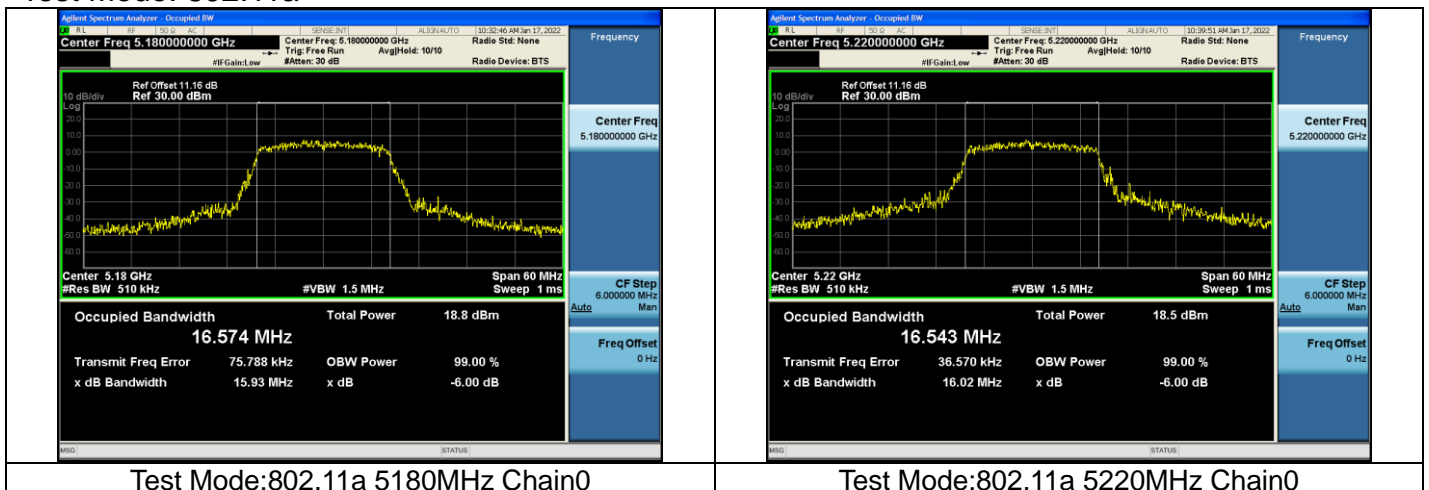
Test Mode: 802.11a

| | |
|---|---|
| Agilent Spectrum Analyzer - Occupied BW<br>RL RF 50 Ω AC SENSE:INT ALIGN AUTO 10:32:46 AM Jan 17, 2022<br>Center Freq 5.180000000 GHz<br>Center Freq: 5.180000000 GHz Trig: Free Run Avg\|Hold: 10/10 #IFGain:Low #Atten: 30 dB<br>Radio Std: None Radio Device: BTS<br>Frequency<br>Ref Offset 11.16 dB<br>10 dB/div Ref 30.00 dBm<br>Log<br>20.0 10.0 0.00 -10.0 -20.0 -30.0 -40.0 -50.0 -60.0<br>Center Freq 5.180000000 GHz<br>Center 5.18 GHz #Res BW 510 kHz #VBW 1.5 MHz Span 60 MHz Sweep 1 ms<br>CF Step 6.000000 MHz Auto Man<br>Occupied Bandwidth<br>16.574 MHz<br>Total Power 18.8 dBm<br>Transmit Freq Error 75.788 kHz OBW Power 99.00 %<br>x dB Bandwidth 15.93 MHz x dB -6.00 dB<br>Freq Offset 0 Hz<br>MSG STATUS | Agilent Spectrum Analyzer - Occupied BW<br>RL RF 50 Ω AC SENSE:INT ALIGN AUTO 10:39:51 AM Jan 17, 2022<br>Center Freq 5.220000000 GHz<br>Center Freq: 5.220000000 GHz Trig: Free Run Avg\|Hold: 10/10 #IFGain:Low #Atten: 30 dB<br>Radio Std: None Radio Device: BTS<br>Frequency<br>Ref Offset 11.16 dB<br>10 dB/div Ref 30.00 dBm<br>Log<br>20.0 10.0 0.00 -10.0 -20.0 -30.0 -40.0 -50.0 -60.0<br>Center Freq 5.220000000 GHz<br>Center 5.22 GHz #Res BW 510 kHz #VBW 1.5 MHz Span 60 MHz Sweep 1 ms<br>CF Step 6.000000 MHz Auto Man<br>Occupied Bandwidth<br>16.543 MHz<br>Total Power 18.5 dBm<br>Transmit Freq Error 36.570 kHz OBW Power 99.00 %<br>x dB Bandwidth 16.02 MHz x dB -6.00 dB<br>Freq Offset 0 Hz<br>MSG STATUS |
| Test Mode:802.11a 5180MHz Chain0 | Test Mode:802.11a 5220MHz Chain0 |